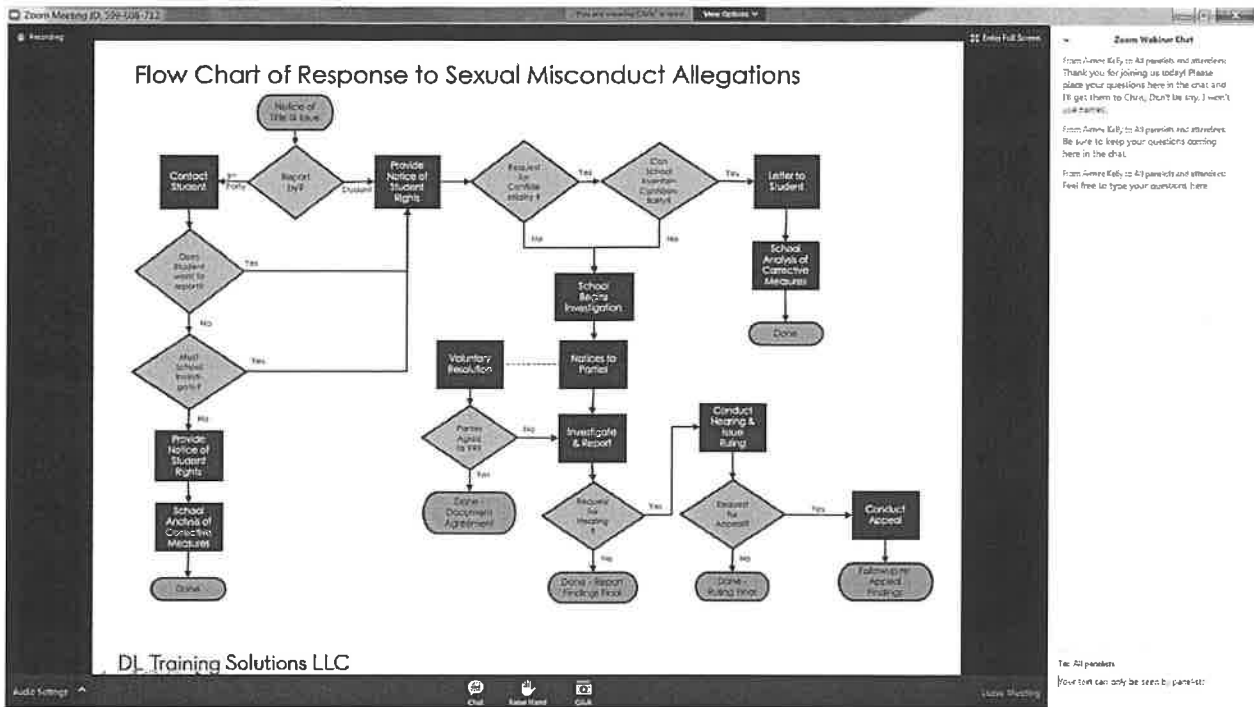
Zoom Meeting ID: 599-608-712

You are viewing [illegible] screen

View Options

Recording

Enter Full Screen

Flow Chart of Response to Sexual Misconduct Allegations

Notice of Title IX Issue

Report by?

3rd Party

Student

Contact Student

Provide Notice of Student Rights

Request for Confidentiality?

Yes

No

Can School Maintain Confidentiality?

Yes

No

Letter to Student

School Analysis of Corrective Measures

Done

Does Student want to report?

Yes

No

School Begins Investigation

Must School Investigate?

Yes

No

Voluntary Resolution

Notices to Parties

Provide Notice of Student Rights

Parties Agree to VR?

No

Yes

Investigate & Report

Conduct Hearing & Issue Ruling

School Analysis of Corrective Measures

Done - Document Agreement

Request for Hearing?

Yes

No

Request for Appeal?

Yes

No

Conduct Appeal

Done

Done - Report Findings Final

Done - Ruling Final

Follow-up per Appeal Findings

DL Training Solutions LLC

Zoom Webinar Chat

From Aimee Kelly to All panelists and attendees: Thank you for joining us today! Please place your questions here in the chat and I'll get them to Chris. Don't be shy, I won't use names.

From Aimee Kelly to All panelists and attendees: Be sure to keep your questions coming here in the chat.

From Aimee Kelly to All panelists and attendees: Feel free to type your questions here.

To: All panelists

Your text can only be seen by panelists

Audio Settings

Chat

Raise Hand

Q&A

Leave Meeting